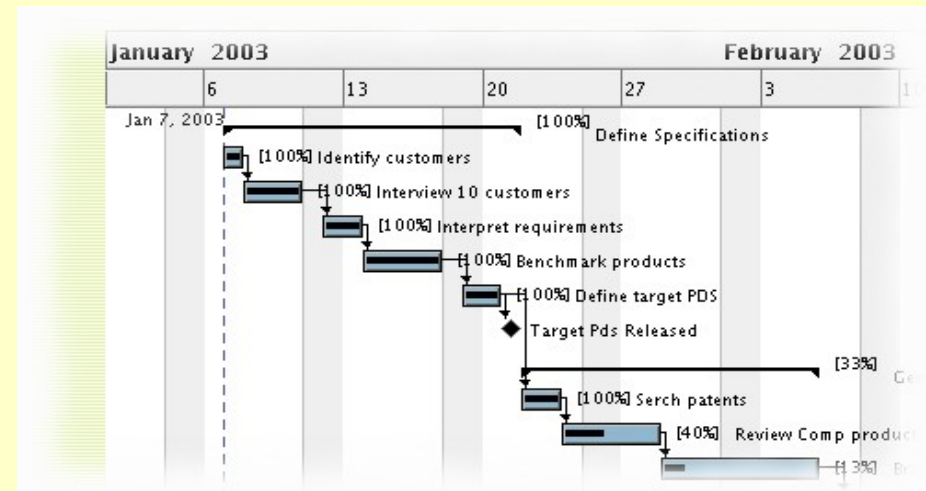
January 2003

February 2003

6

13

20

27

3

Jan 7, 2003

[100%] Define Specifications

[100%] Identify customers

[100%] Interview 10 customers

[100%] Interpret requirements

[100%] Benchmark products

[100%] Define target PDS

Target Pds Released

[33%]

[100%] Serch patents

[40%] Review Comp produc

[13%]